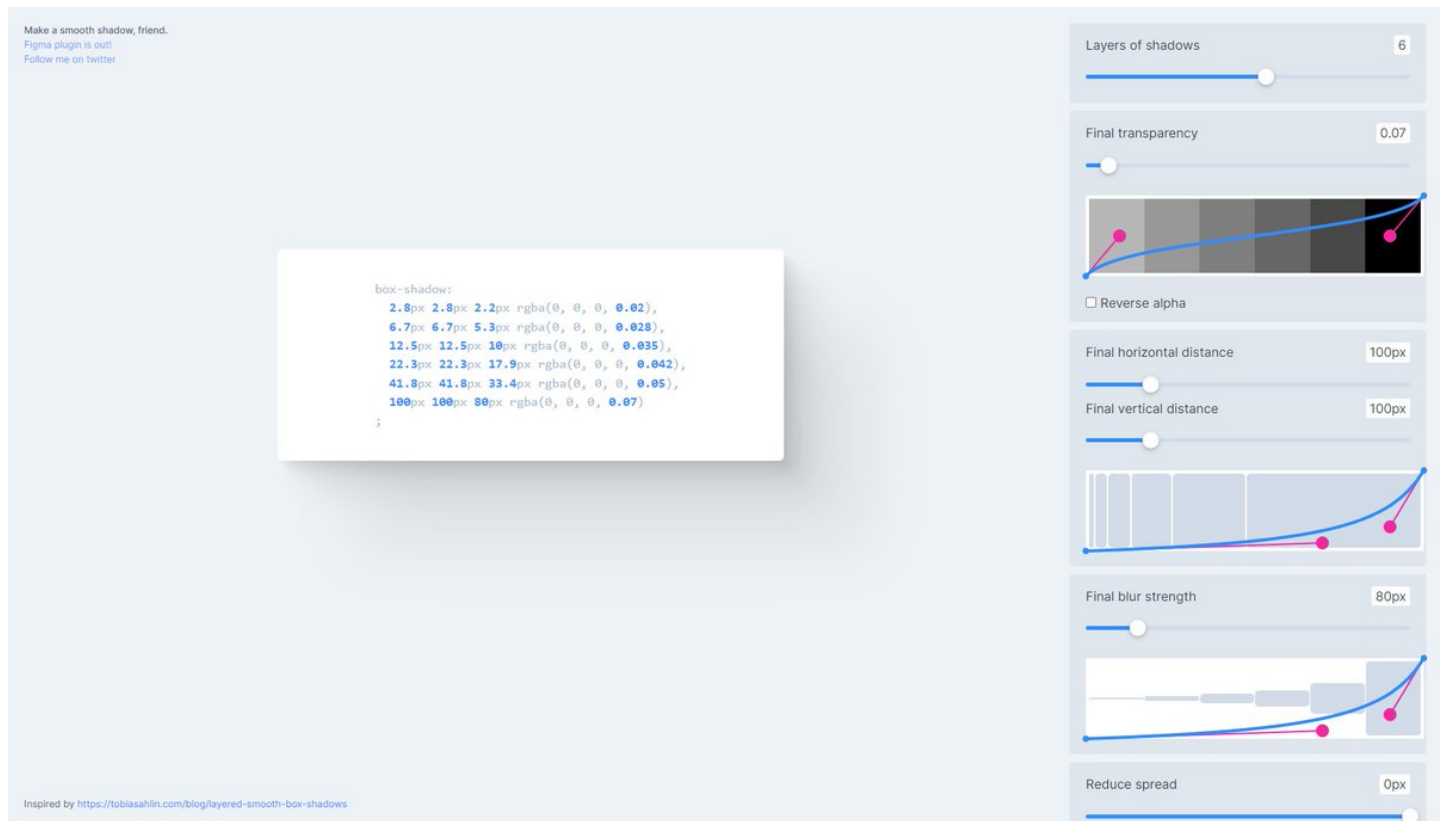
Make a smooth shadow, friend.
Figma plugin is out!
Follow me on twitter

box-shadow:
2.8px 2.8px 2.2px rgba(0, 0, 0, 0.02),
6.7px 6.7px 5.3px rgba(0, 0, 0, 0.028),
12.5px 12.5px 10px rgba(0, 0, 0, 0.035),
22.3px 22.3px 17.9px rgba(0, 0, 0, 0.042),
41.8px 41.8px 33.4px rgba(0, 0, 0, 0.05),
100px 100px 80px rgba(0, 0, 0, 0.07)
;

Inspired by https://tobiasahlin.com/blog/layered-smooth-box-shadows

Layers of shadows 6

Final transparency 0.07

Reverse alpha

Final horizontal distance 100px

Final vertical distance 100px

Final blur strength 80px

Reduce spread 0px